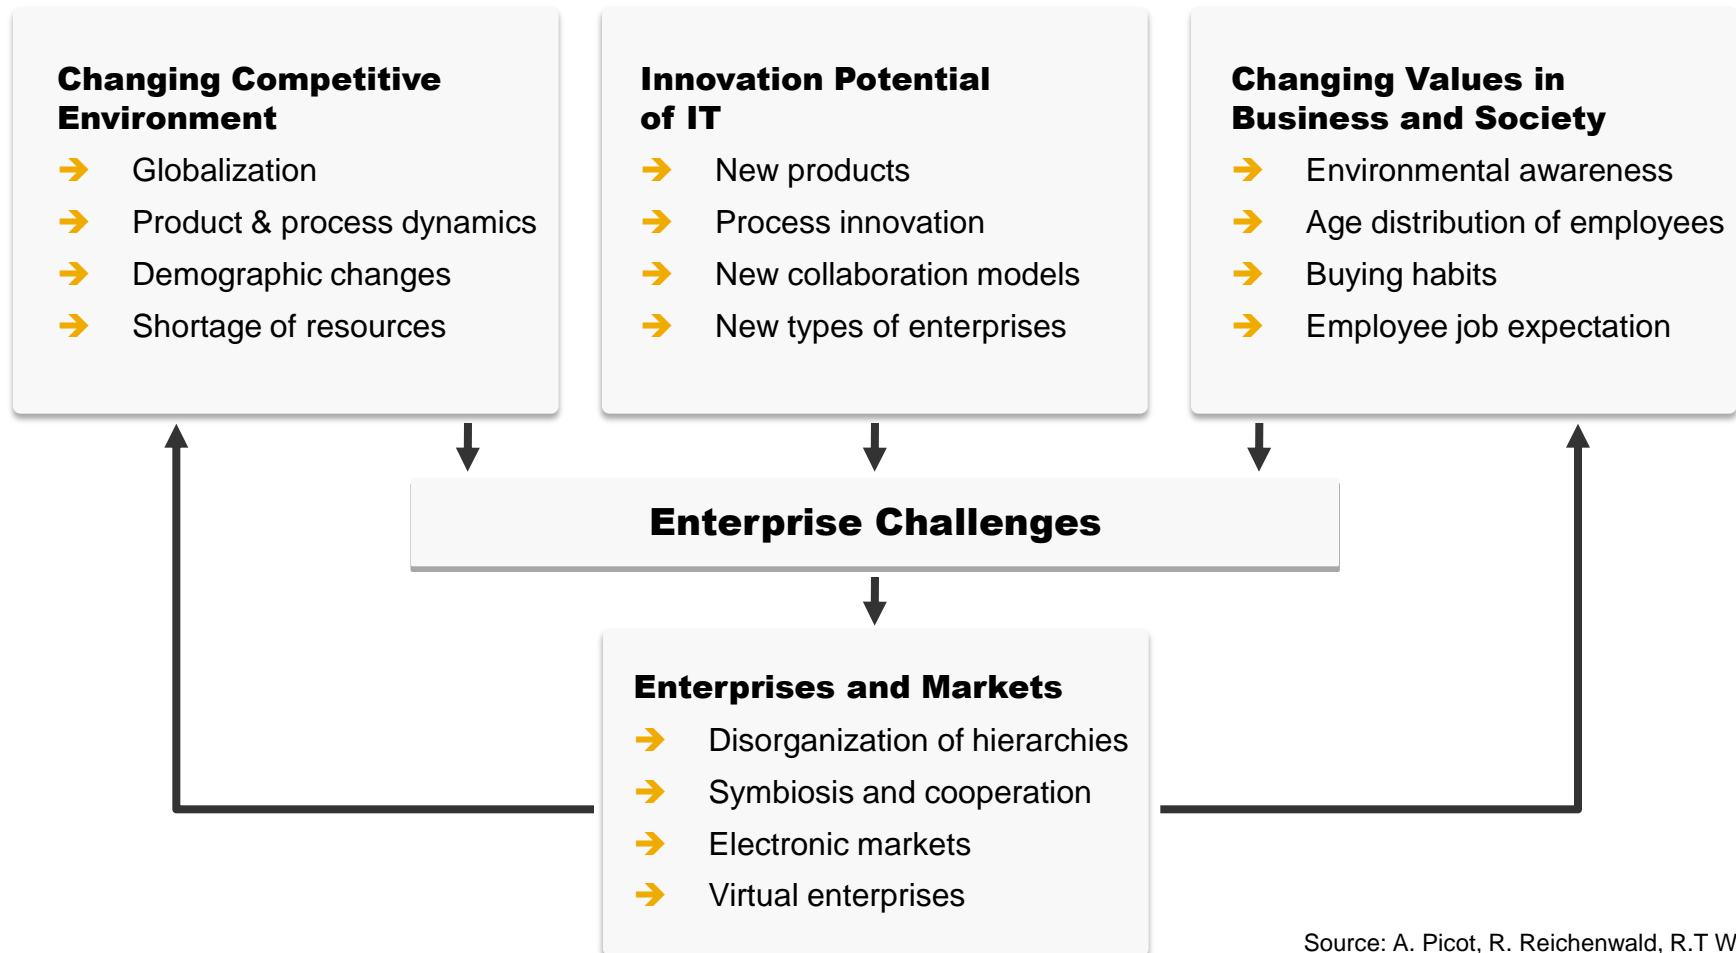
Changing Competitive Environment

➔ Globalization
➔ Product & process dynamics
➔ Demographic changes
➔ Shortage of resources

Innovation Potential of IT

➔ New products
➔ Process innovation
➔ New collaboration models
➔ New types of enterprises

Changing Values in Business and Society

➔ Environmental awareness
➔ Age distribution of employees
➔ Buying habits
➔ Employee job expectation

Enterprise Challenges

Enterprises and Markets

➔ Disorganization of hierarchies
➔ Symbiosis and cooperation
➔ Electronic markets
➔ Virtual enterprises

Source: A. Picot, R. Reichenwald, R.T W